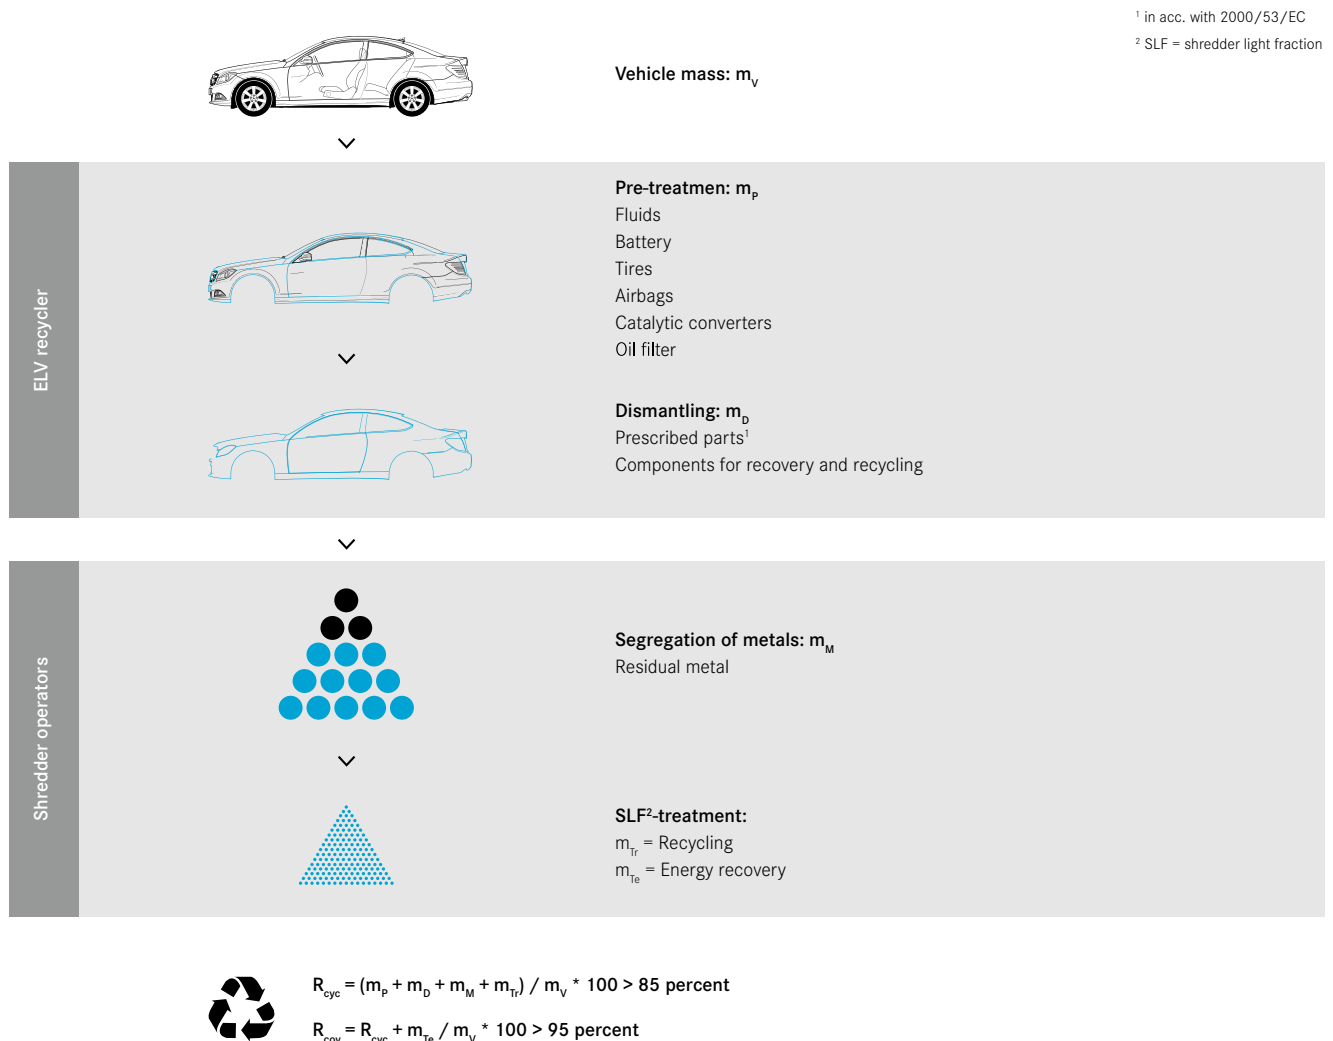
$^1$ in acc. with 2000/53/EC
$^2$ SLF = shredder light fraction

Vehicle mass: $m_V$

ELV recycler

Pre-treatmen: $m_P$
Fluids
Battery
Tires
Airbags
Catalytic converters
Oil filter

Dismantling: $m_D$
Prescribed parts$^1$
Components for recovery and recycling

Shredder operators

Segregation of metals: $m_M$
Residual metal

SLF$^2$-treatment:
$m_{Tr}$ = Recycling
$m_{Te}$ = Energy recovery

$R_{cyc} = (m_P + m_D + m_M + m_{Tr}) / m_V * 100 > 85$ percent

$R_{cov} = R_{cyc} + m_{Te} / m_V * 100 > 95$ percent